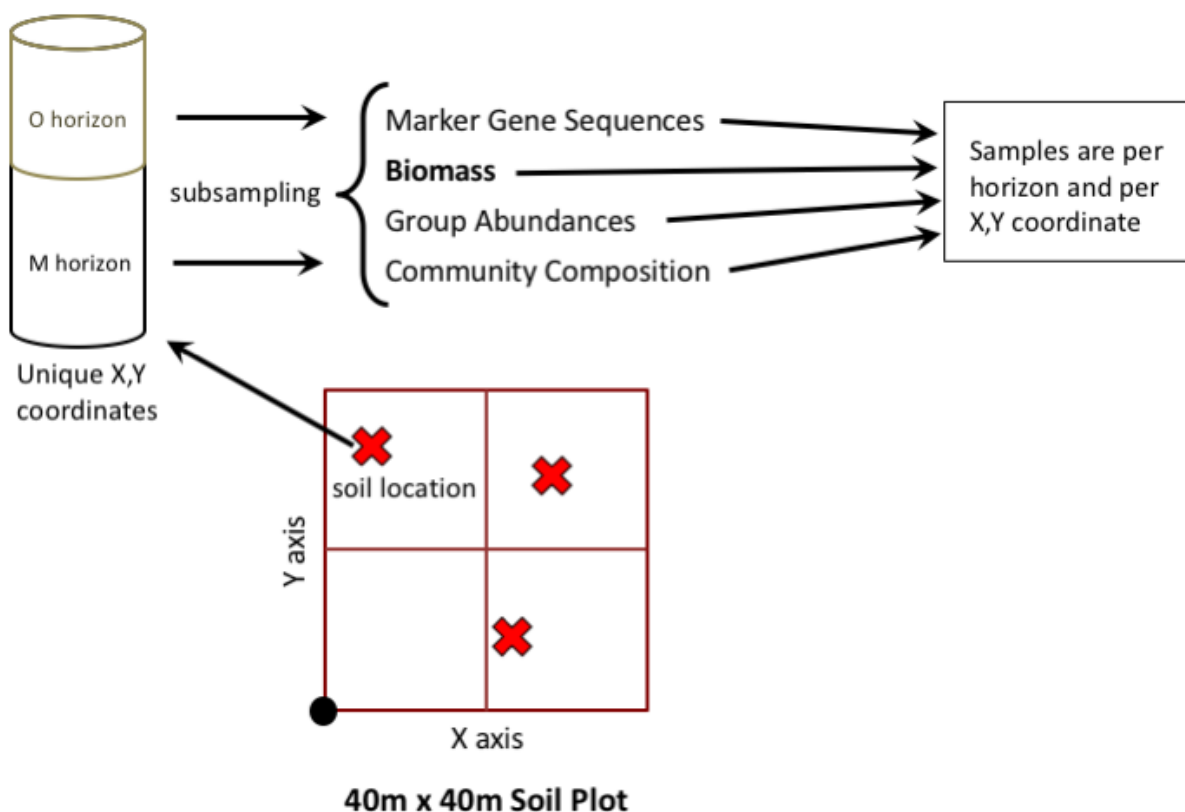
O horizon

M horizon

subsampling

Marker Gene Sequences
**Biomass**
Group Abundances
Community Composition

Samples are per horizon and per X,Y coordinate

Unique X,Y coordinates

soil location

Y axis

X axis

**40m x 40m Soil Plot**